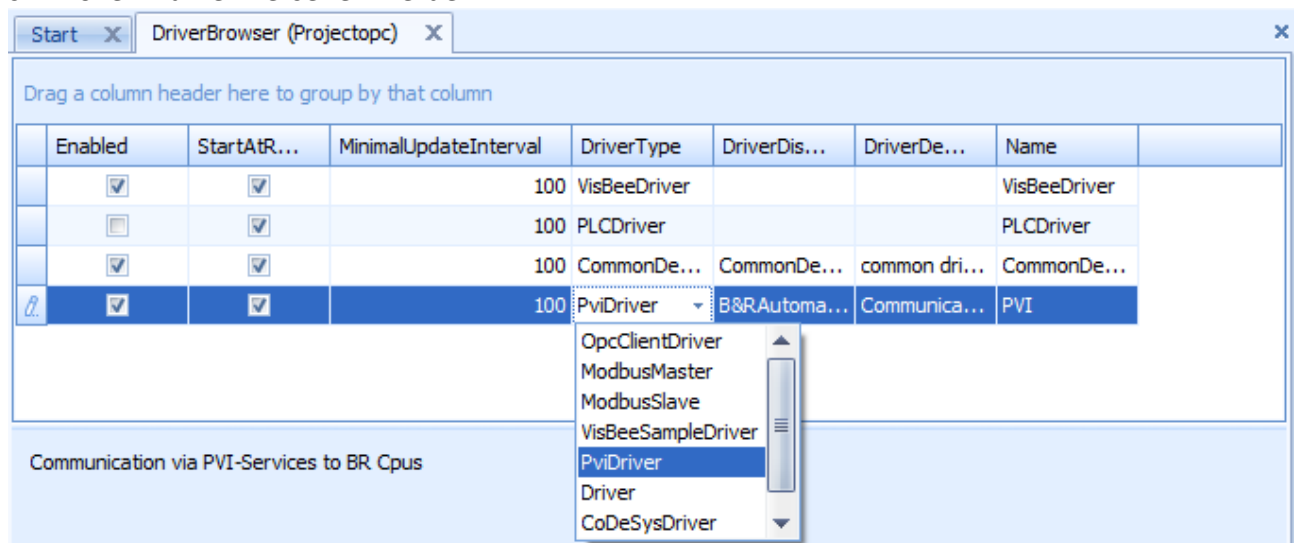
Start ✕ DriverBrowser (Projectopc) ✕

Drag a column header here to group by that column

| Enabled | StartAtR... | MinimalUpdateInterval | DriverType | DriverDis... | DriverDe... | Name |
|---|---|---|---|---|---|---|
| ☑ | ☑ | 100 | VisBeeDriver | | | VisBeeDriver |
| ☐ | ☑ | 100 | PLCDriver | | | PLCDriver |
| ☑ | ☑ | 100 | CommonDe... | CommonDe... | common dri... | CommonDe... |
| ☑ | ☑ | 100 | PviDriver | B&RAutoma... | Communica... | PVI |

OpcClientDriver
ModbusMaster
ModbusSlave
VisBeeSampleDriver
PviDriver
Driver
CoDeSysDriver

Communication via PVI-Services to BR Cpus